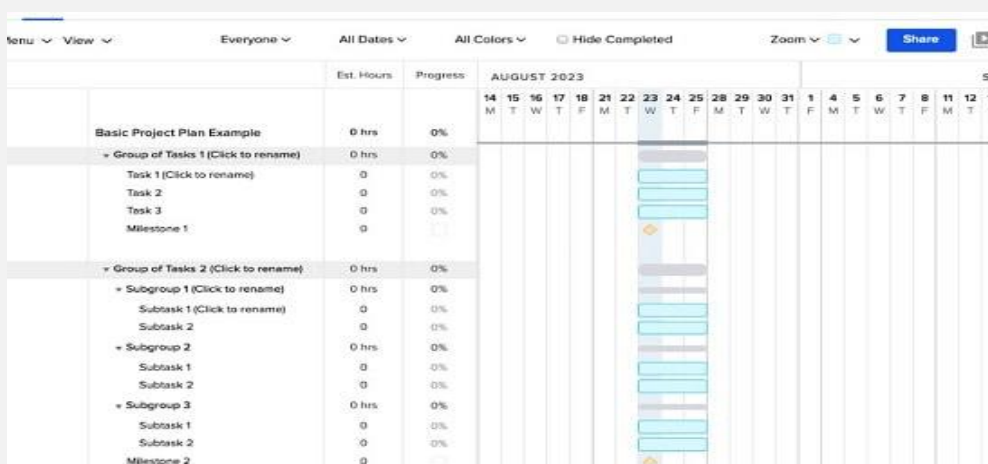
Menu ∨ View ∨ Everyone ∨ All Dates ∨ All Colors ∨ Hide Completed Zoom ∨ ∨ Share

| | Est. Hours | Progress |
|---|---|---|
| Basic Project Plan Example | 0 hrs | 0% |
| Group of Tasks 1 (Click to rename) | 0 hrs | 0% |
| Task 1 (Click to rename) | 0 | 0% |
| Task 2 | 0 | 0% |
| Task 3 | 0 | 0% |
| Milestone 1 | 0 | |
| Group of Tasks 2 (Click to rename) | 0 hrs | 0% |
| Subgroup 1 (Click to rename) | 0 hrs | 0% |
| Subtask 1 (Click to rename) | 0 | 0% |
| Subtask 2 | 0 | 0% |
| Subgroup 2 | 0 hrs | 0% |
| Subtask 1 | 0 | 0% |
| Subtask 2 | 0 | 0% |
| Subgroup 3 | 0 hrs | 0% |
| Subtask 1 | 0 | 0% |
| Subtask 2 | 0 | 0% |
| Milestone 2 | 0 | |

AUGUST 2023

14 15 16 17 18 21 22 23 24 25 28 29 30 31 1 4 5 6 7 8 11 12
M T W T F M T W T F M T W T F M T W T F M T